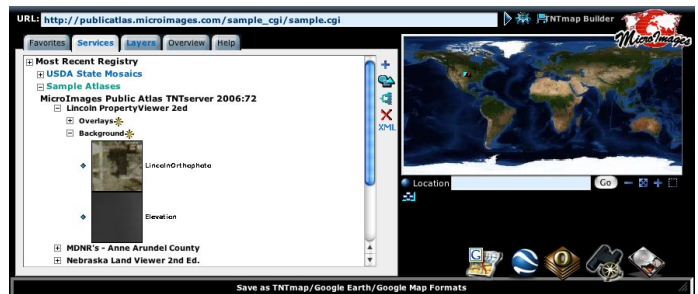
URL: http://publicatlas.microimages.com/sample_cgi/sample.cgi

TNTmap Builder

MicroImages

Favorites Services Layers Overview Help

Most Recent Registry
USDA State Mosaics
Sample Atlases
MicroImages Public Atlas TNTserver 2006:72
Lincoln PropertyViewer 2ed
Overlays
Background
LincolnOrthophoto
Elevation
MDNR's - Anne Arundel County
Nebraska Land Viewer 2nd Ed.

XML

Location
Go

Save as TNTmap/Google Earth/Google Map Formats